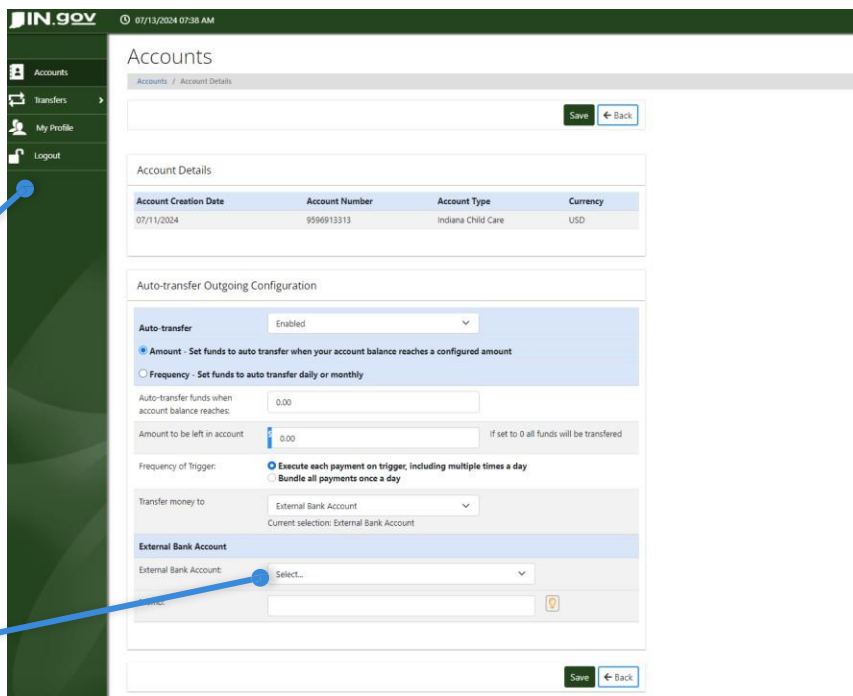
IN.gov

07/13/2024 07:38 AM

Accounts
Transfers
My Profile
Logout

Accounts

Accounts / Account Details

Save ← Back

Account Details

| Account Creation Date | Account Number | Account Type | Currency |
|---|---|---|---|
| 07/11/2024 | 9596913313 | Indiana Child Care | USD |

Auto-transfer Outgoing Configuration

Auto-transfer Enabled

Amount - Set funds to auto transfer when your account balance reaches a configured amount

Frequency - Set funds to auto transfer daily or monthly

Auto-transfer funds when account balance reaches: 0.00

Amount to be left in account 0.00 If set to 0 all funds will be transfered

Frequency of Trigger: Execute each payment on trigger, including multiple times a day
Bundle all payments once a day

Transfer money to External Bank Account
Current selection: External Bank Account

External Bank Account

External Bank Account: Select...

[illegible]

Save ← Back